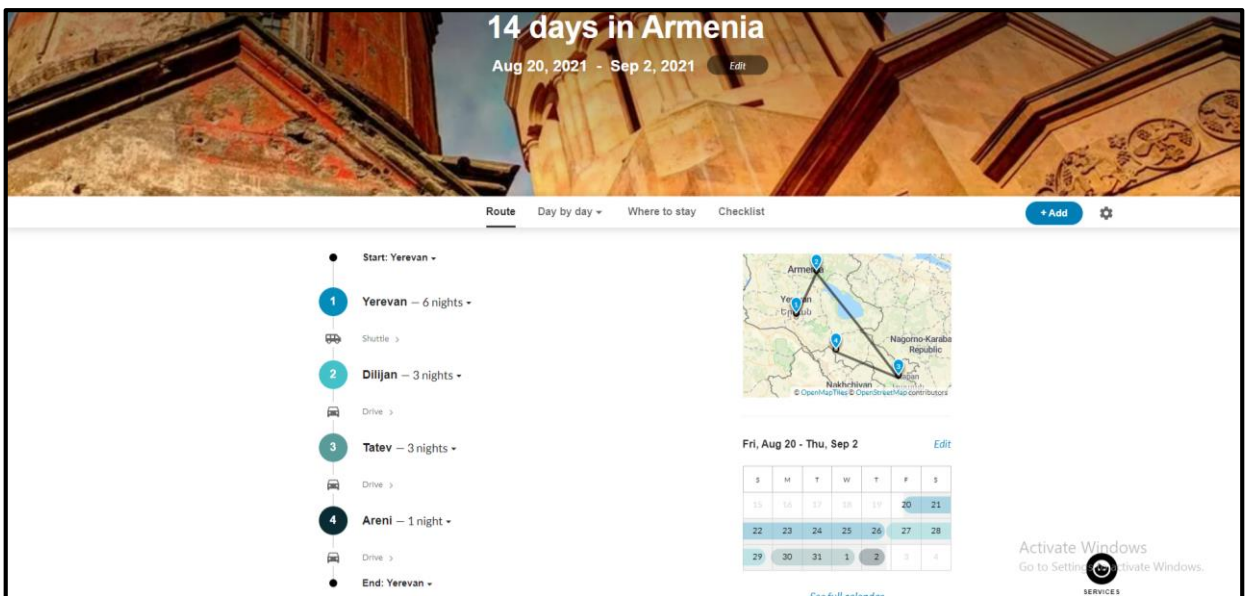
14 days in Armenia

Aug 20, 2021 - Sep 2, 2021 Edit

Route Day by day ▾ Where to stay Checklist

+ Add

Start: Yerevan ▾

1 Yerevan — 6 nights ▾

Shuttle ›

2 Dilijan — 3 nights ▾

Drive ›

3 Tatev — 3 nights ▾

Drive ›

4 Areni — 1 night ▾

Drive ›

End: Yerevan ▾

Armenia
Yerevan
Երևան
Nagorno-Karabakh Republic
Nakhchivan
© OpenMapTiles © OpenStreetMap contributors

Fri, Aug 20 - Thu, Sep 2 Edit

| S | M | T | W | T | F | S |
|---|---|---|---|---|---|---|
| 15 | 16 | 17 | 18 | 19 | 20 | 21 |
| 22 | 23 | 24 | 25 | 26 | 27 | 28 |
| 29 | 30 | 31 | 1 | 2 | 3 | 4 |

See full calendar

Activate Windows
Go to Settings to activate Windows.

SERVICES